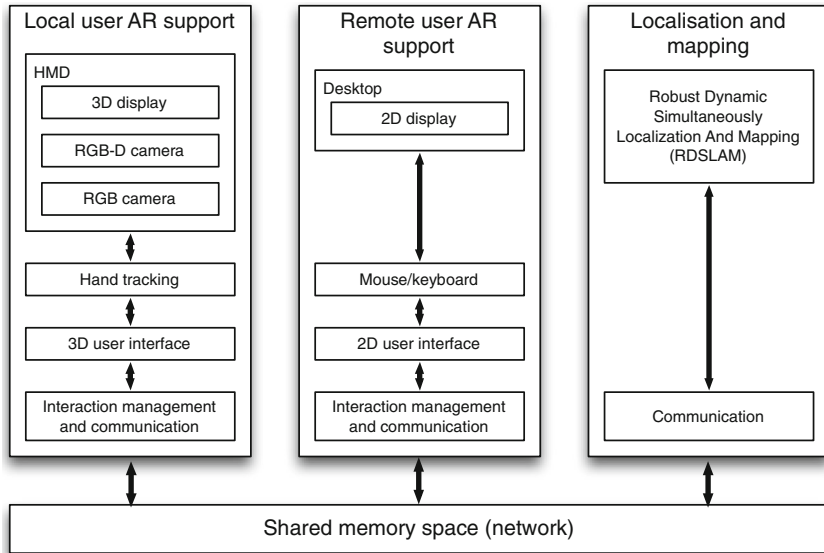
Local user AR support

HMD

3D display

RGB-D camera

RGB camera

Hand tracking

3D user interface

Interaction management and communication

Remote user AR support

Desktop

2D display

Mouse/keyboard

2D user interface

Interaction management and communication

Localisation and mapping

Robust Dynamic Simultaneously Localization And Mapping (RDSLAM)

Communication

Shared memory space (network)